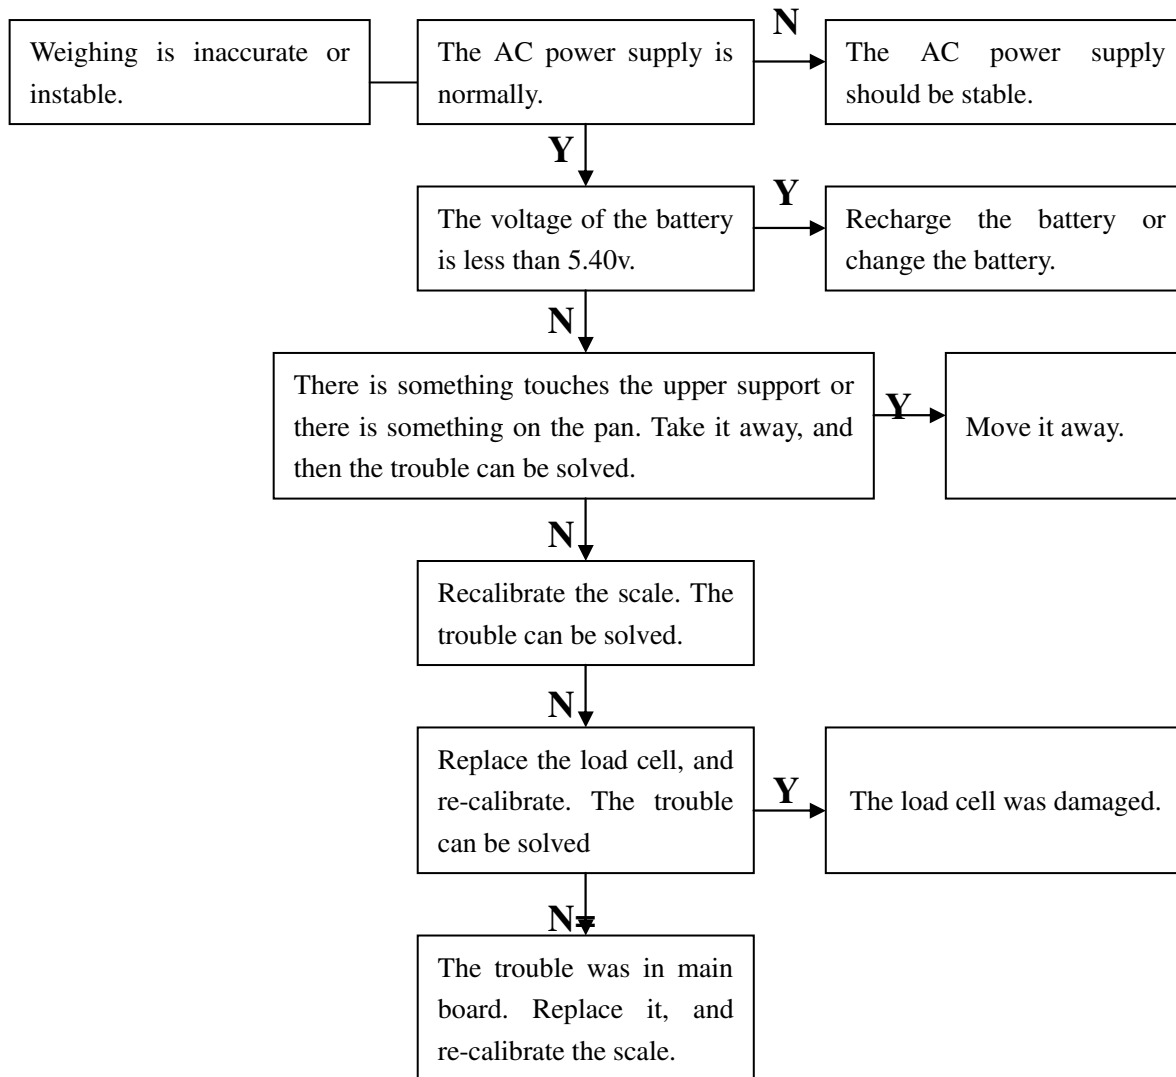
Weighing is inaccurate or instable.

The AC power supply is normally.

N

The AC power supply should be stable.

Y

The voltage of the battery is less than 5.40v.

Y

Recharge the battery or change the battery.

N

There is something touches the upper support or there is something on the pan. Take it away, and then the trouble can be solved.

Y

Move it away.

N

Recalibrate the scale. The trouble can be solved.

N

Replace the load cell, and re-calibrate. The trouble can be solved

Y

The load cell was damaged.

N

The trouble was in main board. Replace it, and re-calibrate the scale.